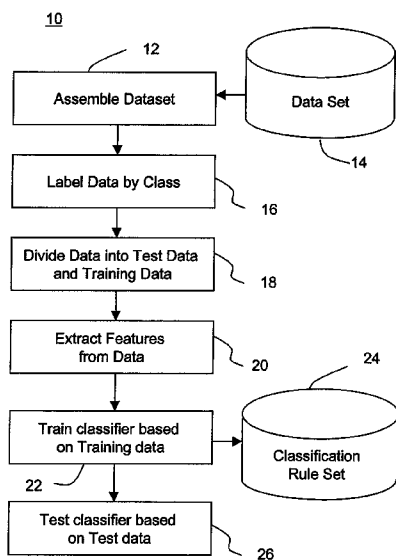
10

12

Assemble Dataset

Data Set

14

Label Data by Class

16

Divide Data into Test Data and Training Data

18

Extract Features from Data

20

24

Train classifier based on Training data

Classification Rule Set

22

Test classifier based on Test data

26